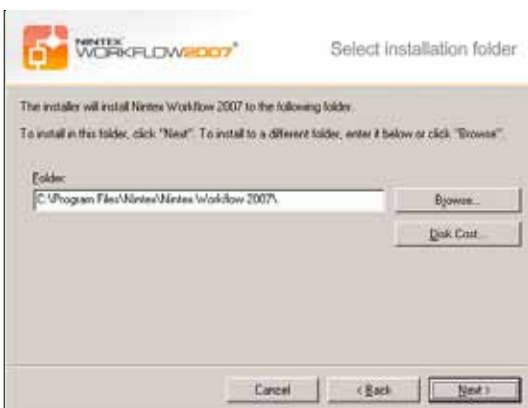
NINTEX WORKFLOW2007

Select installation folder

The installer will install Nintex Workflow 2007 to the following folder.

To install in this folder, click "Next". To install to a different folder, enter it below or click "Browse".

Folder:

C:\Program Files\Nintex\Nintex Workflow 2007\

Browse...

Disk Cost...

Cancel

< Back

Next >